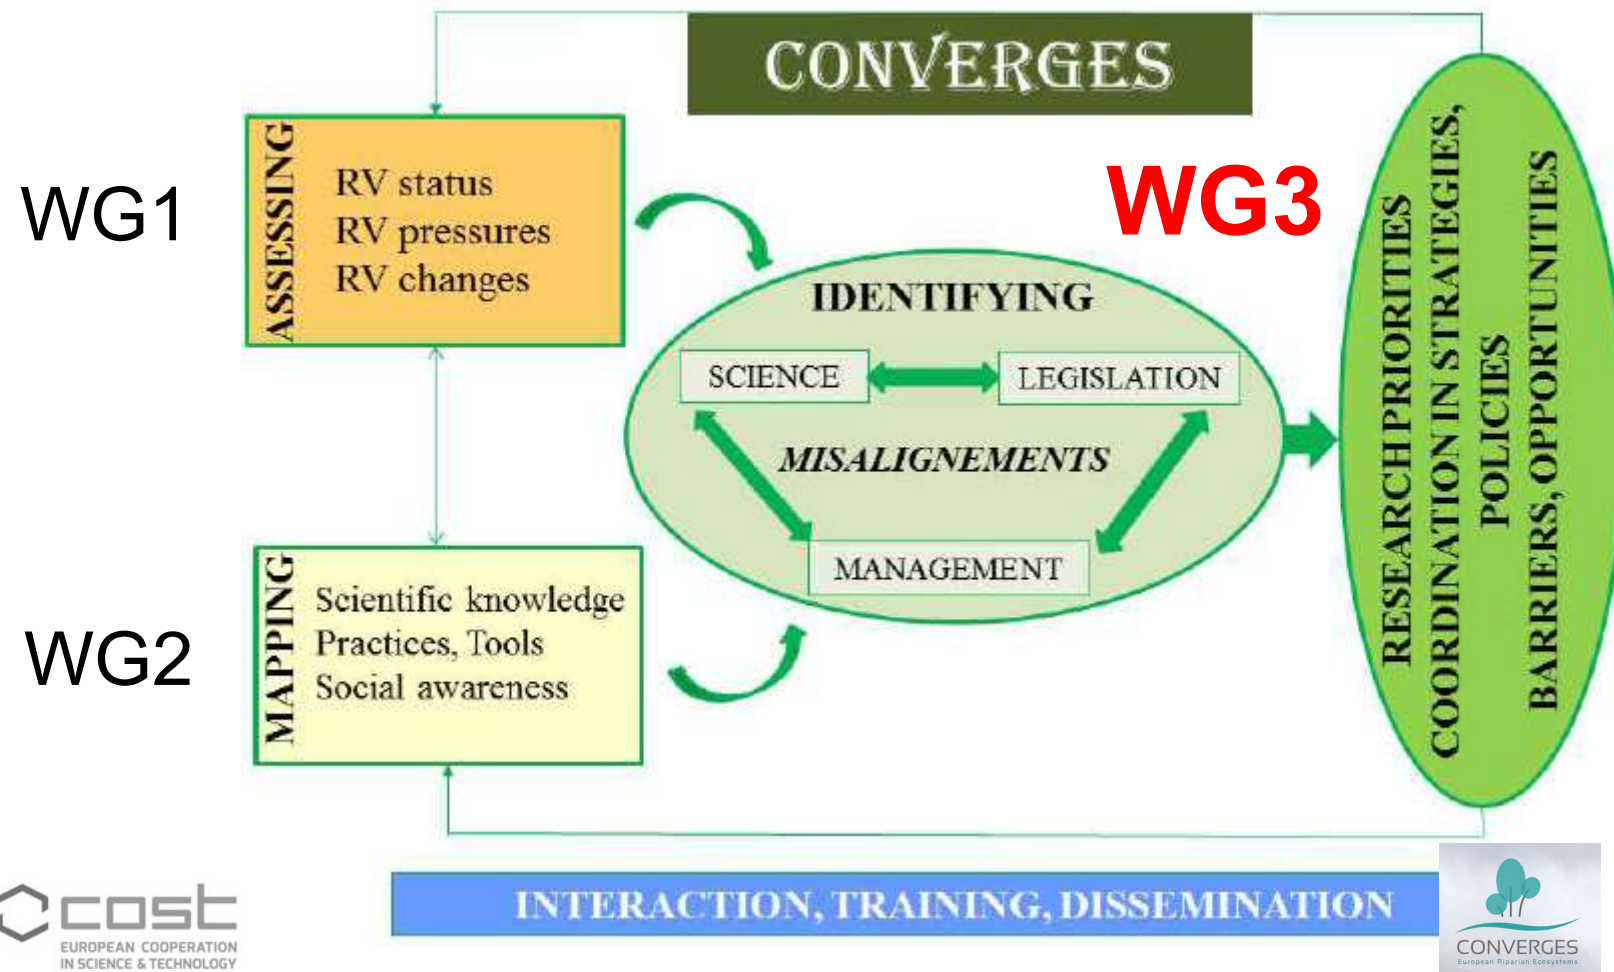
CONVERGES

WG1

ASSESSING

RV status
RV pressures
RV changes

WG3

IDENTIFYING

SCIENCE

LEGISLATION

MISALIGNEMENTS

MANAGEMENT

RESEARCH PRIORITIES
COORDINATION IN STRATEGIES,
POLICIES
BARRIERS, OPPORTUNITIES

WG2

MAPPING

Scientific knowledge
Practices, Tools
Social awareness

cost
EUROPEAN COOPERATION
IN SCIENCE & TECHNOLOGY

INTERACTION, TRAINING, DISSEMINATION

CONVERGES
European Riparian Ecosystems